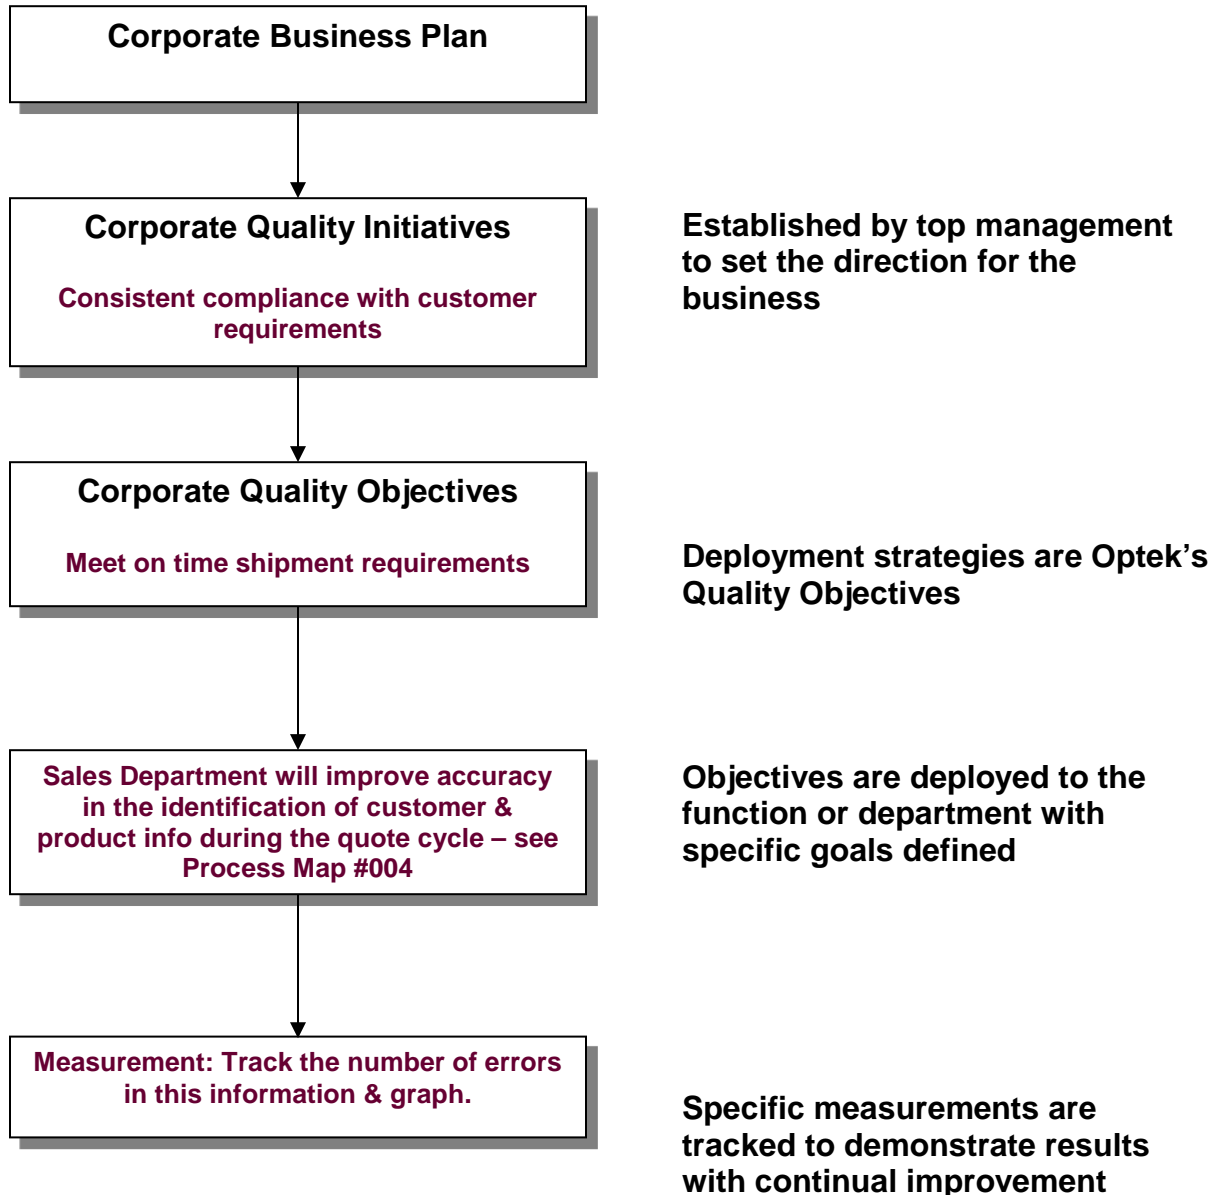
Corporate Business Plan

Corporate Quality Initiatives

Consistent compliance with customer requirements

Established by top management to set the direction for the business

Corporate Quality Objectives

Meet on time shipment requirements

Deployment strategies are Optek's Quality Objectives

Sales Department will improve accuracy in the identification of customer & product info during the quote cycle – see Process Map #004

Objectives are deployed to the function or department with specific goals defined

Measurement: Track the number of errors in this information & graph.

Specific measurements are tracked to demonstrate results with continual improvement